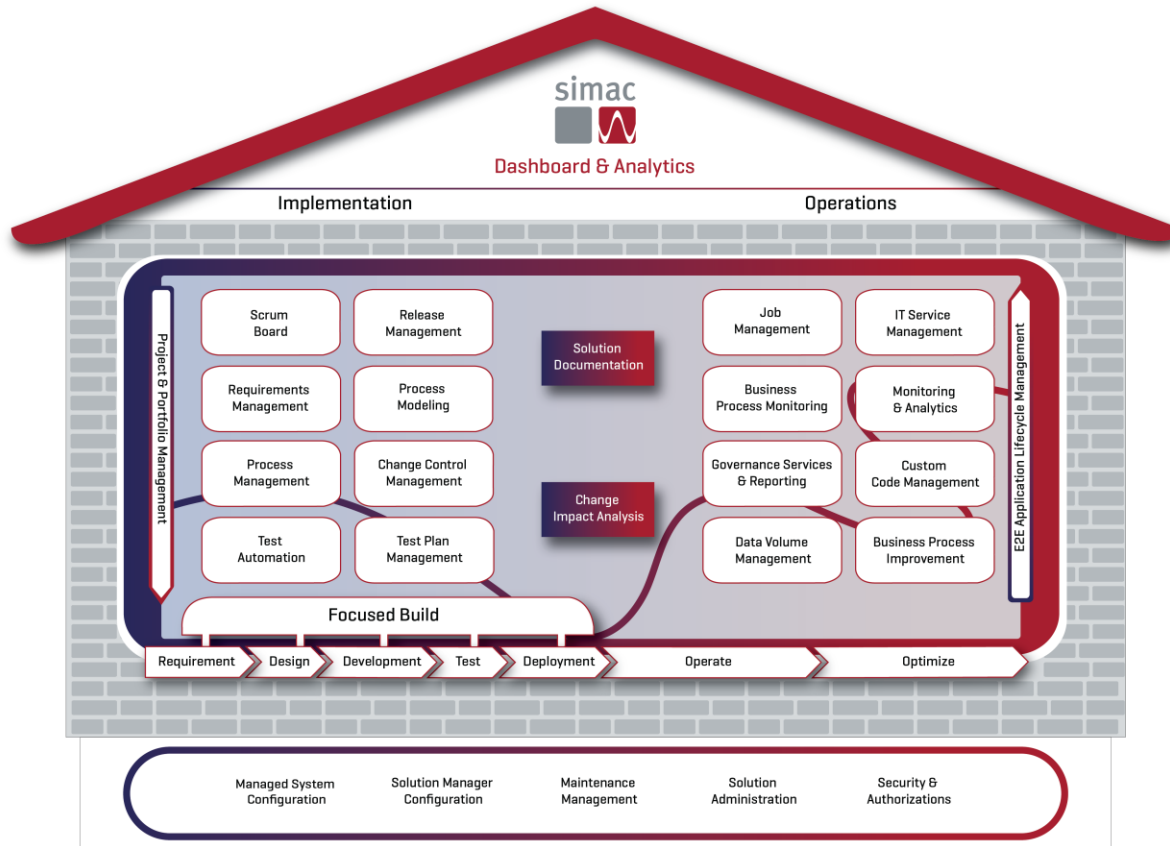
simac

Dashboard & Analytics

Implementation

Operations

Project & Portfolio Management

Scrum Board

Release Management

Requirements Management

Process Modeling

Process Management

Change Control Management

Test Automation

Test Plan Management

Solution Documentation

Change Impact Analysis

Job Management

IT Service Management

Business Process Monitoring

Monitoring & Analytics

Governance Services & Reporting

Custom Code Management

Data Volume Management

Business Process Improvement

E2E Application Lifecycle Management

Focused Build

Requirement

Design

Development

Test

Deployment

Operate

Optimize

Managed System Configuration

Solution Manager Configuration

Maintenance Management

Solution Administration

Security & Authorizations